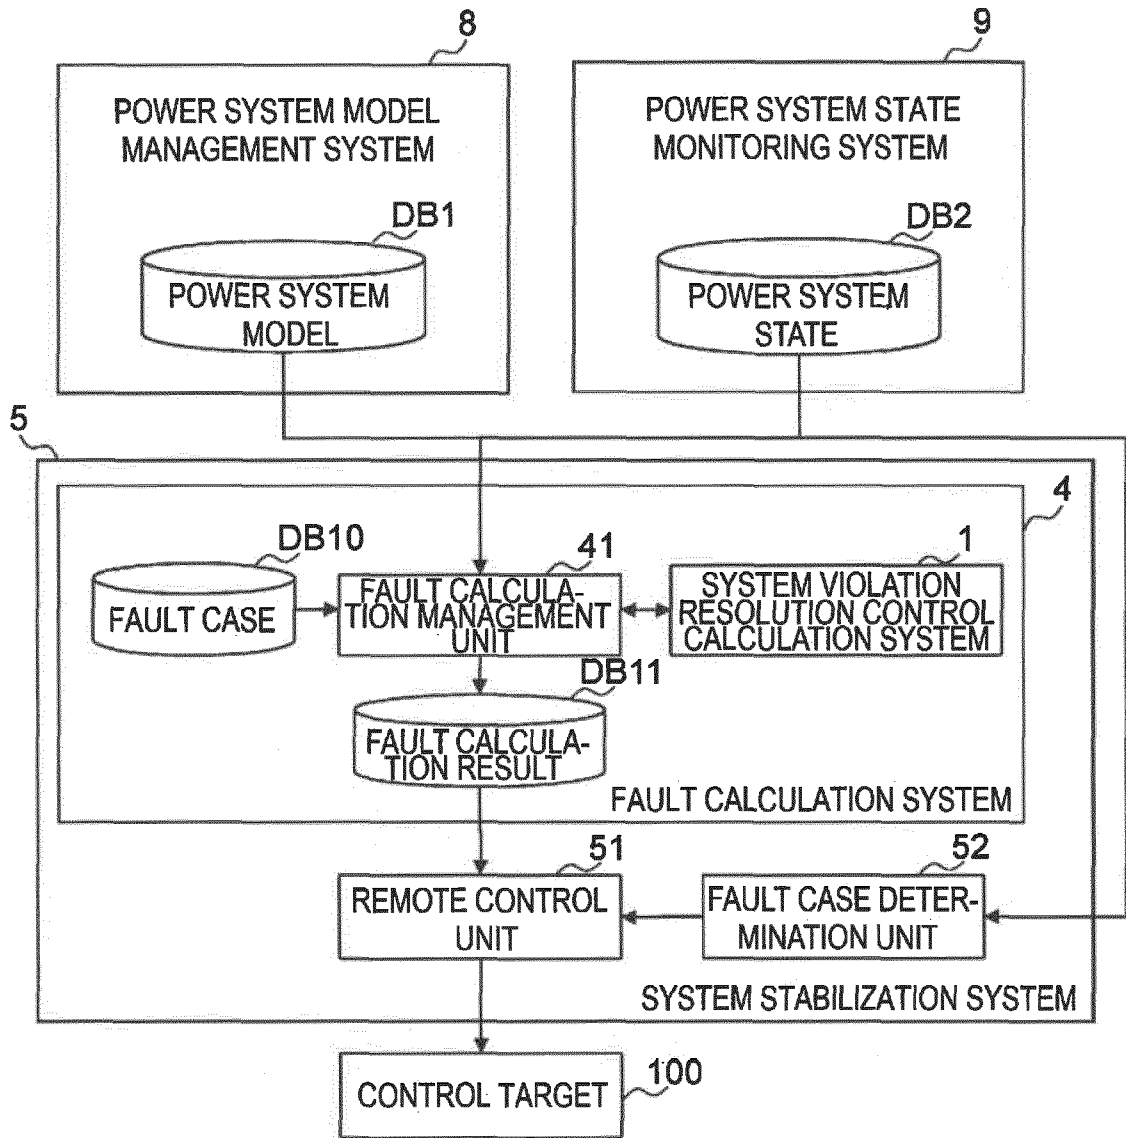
8
POWER SYSTEM MODEL MANAGEMENT SYSTEM
DB1
POWER SYSTEM MODEL

9
POWER SYSTEM STATE MONITORING SYSTEM
DB2
POWER SYSTEM STATE

5
4
DB10
FAULT CASE
41
FAULT CALCULATION MANAGEMENT UNIT
1
SYSTEM VIOLATION RESOLUTION CONTROL CALCULATION SYSTEM
DB11
FAULT CALCULATION RESULT
FAULT CALCULATION SYSTEM
51
REMOTE CONTROL UNIT
52
FAULT CASE DETERMINATION UNIT
SYSTEM STABILIZATION SYSTEM
CONTROL TARGET
100